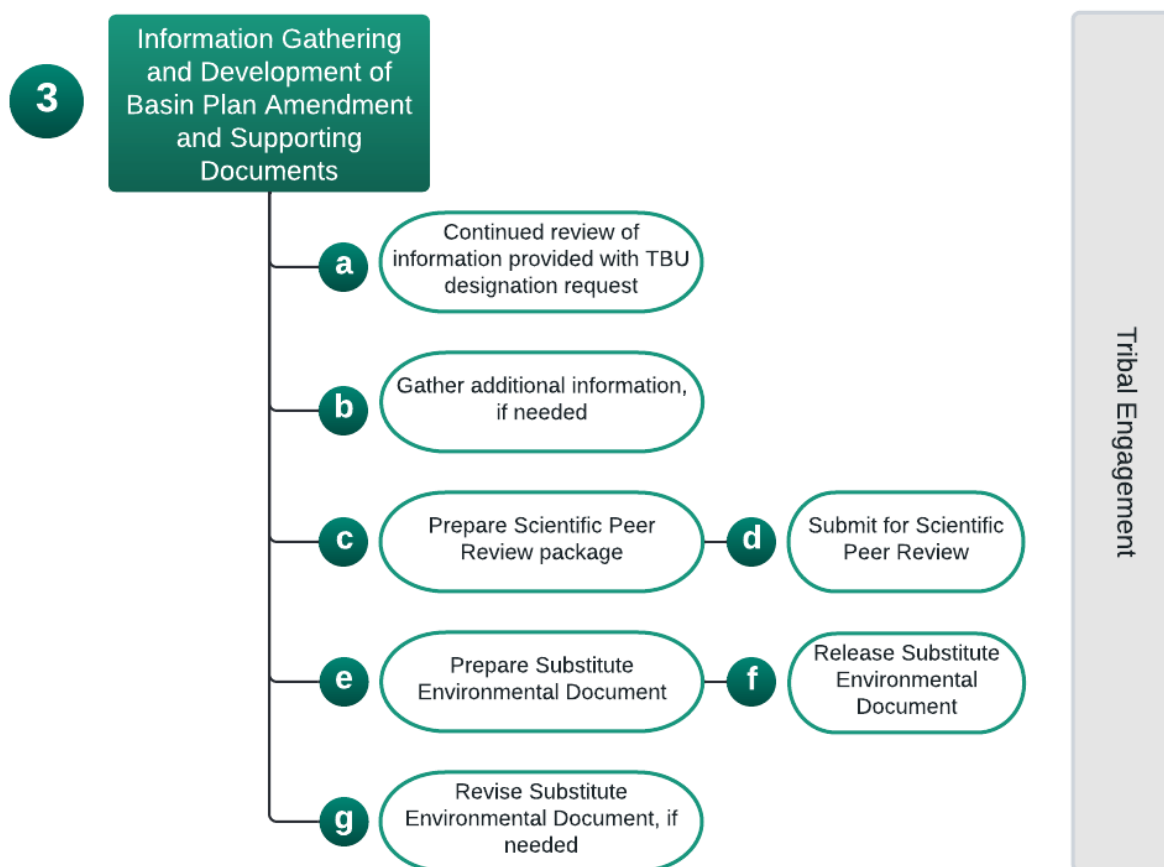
3

Information Gathering and Development of Basin Plan Amendment and Supporting Documents

a
Continued review of information provided with TBU designation request

b
Gather additional information, if needed

c
Prepare Scientific Peer Review package

d
Submit for Scientific Peer Review

e
Prepare Substitute Environmental Document

f
Release Substitute Environmental Document

g
Revise Substitute Environmental Document, if needed

Tribal Engagement